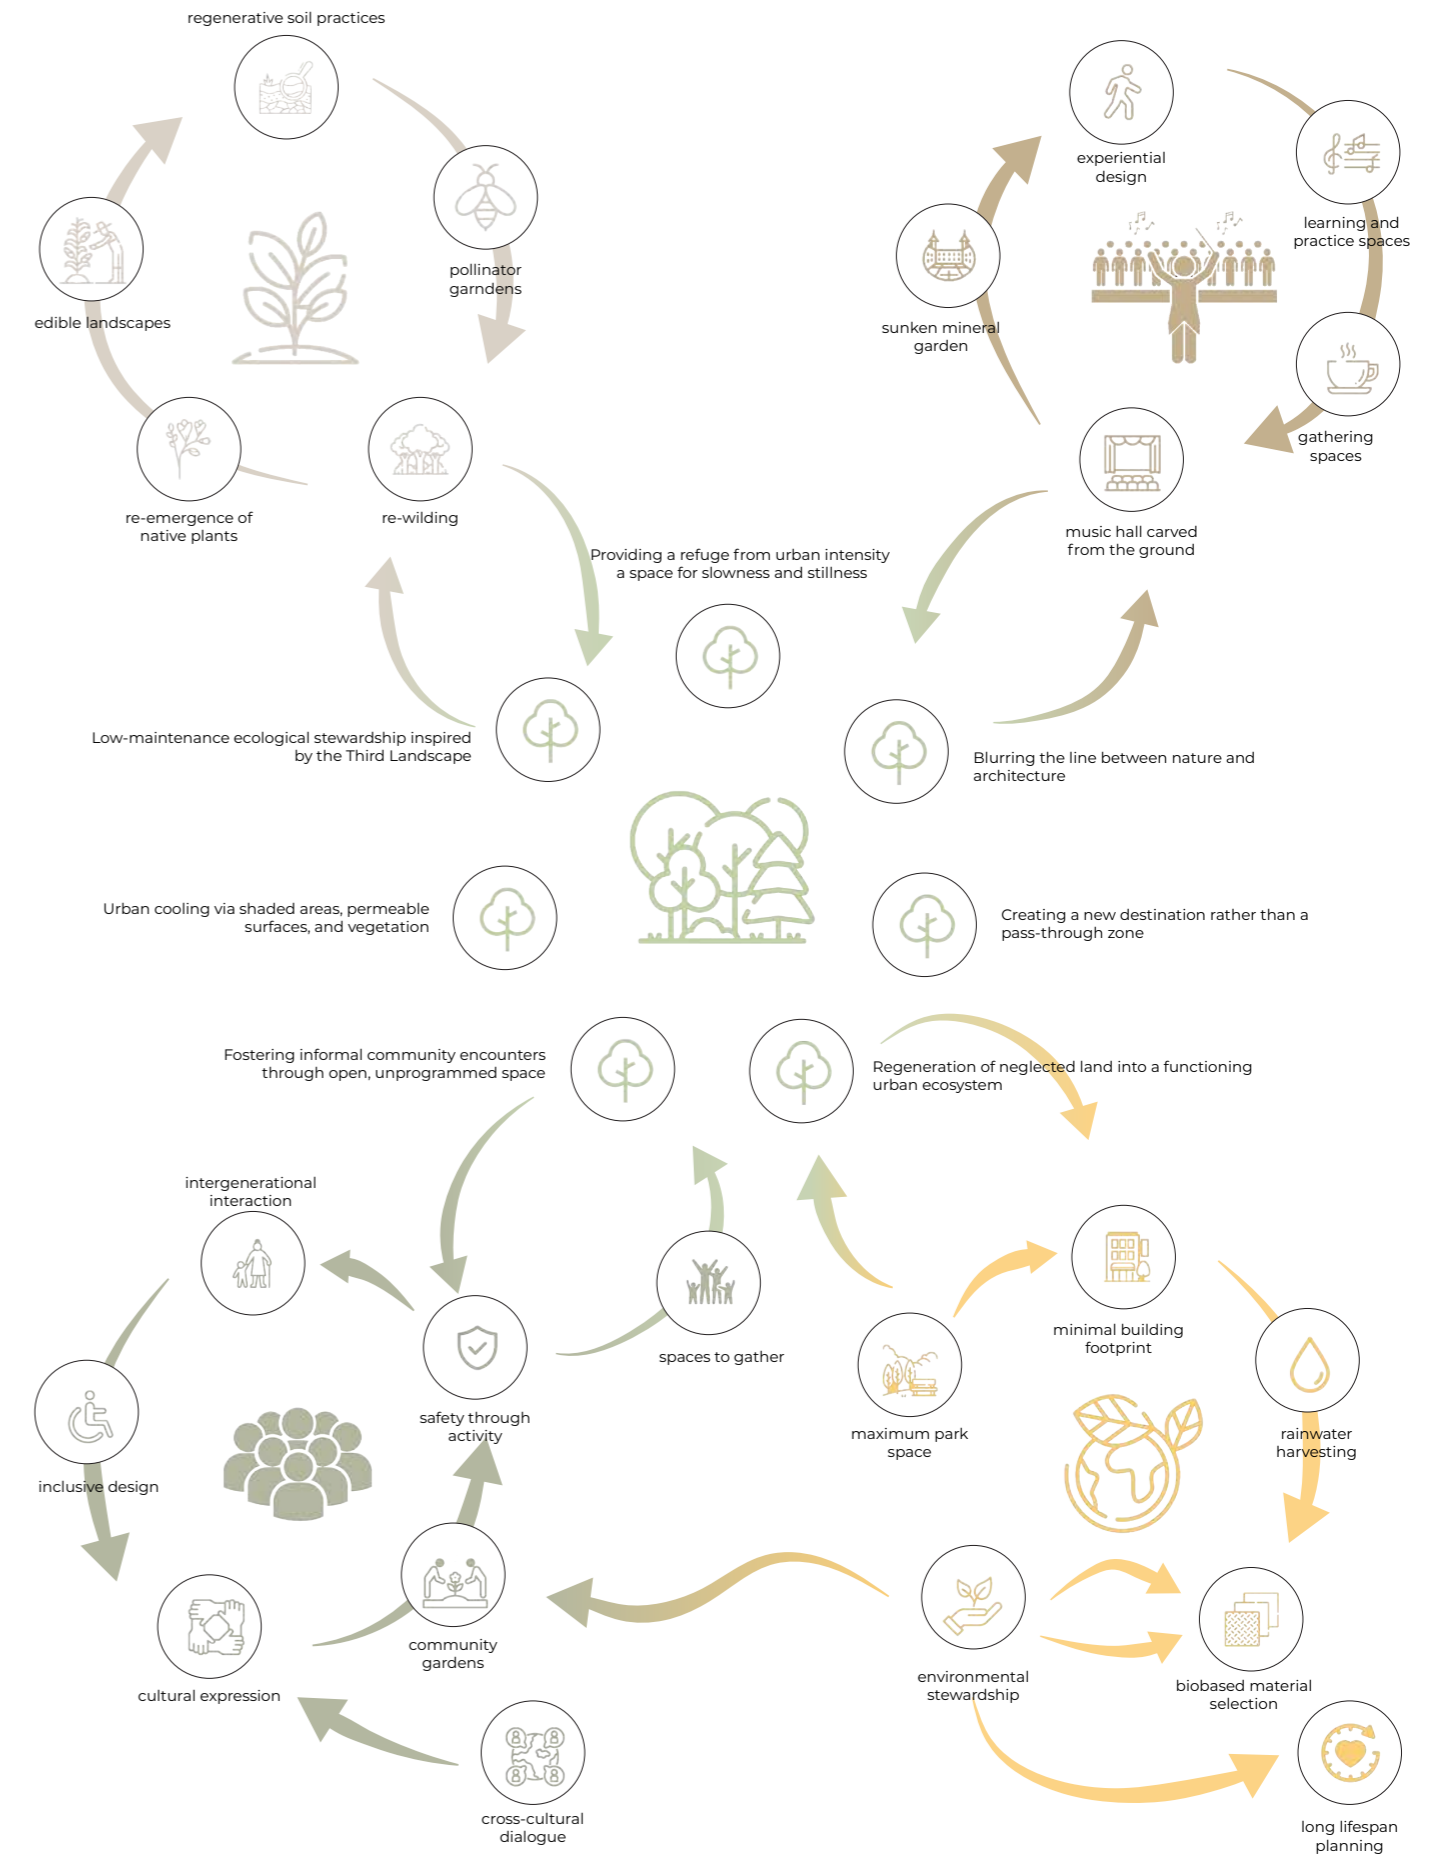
regenerative soil practices

pollinator garndens

edible landscapes

re-emergence of native plants

re-wilding

experiential design

learning and practice spaces

sunken mineral garden

gathering spaces

music hall carved from the ground

Providing a refuge from urban intensity a space for slowness and stillness

Low-maintenance ecological stewardship inspired by the Third Landscape

Blurring the line between nature and architecture

Urban cooling via shaded areas, permeable surfaces, and vegetation

Creating a new destination rather than a pass-through zone

Fostering informal community encounters through open, unprogrammed space

Regeneration of neglected land into a functioning urban ecosystem

intergenerational interaction

minimal building footprint

spaces to gather

rainwater harvesting

safety through activity

maximum park space

inclusive design

environmental stewardship

biobased material selection

community gardens

cultural expression

cross-cultural dialogue

long lifespan planning